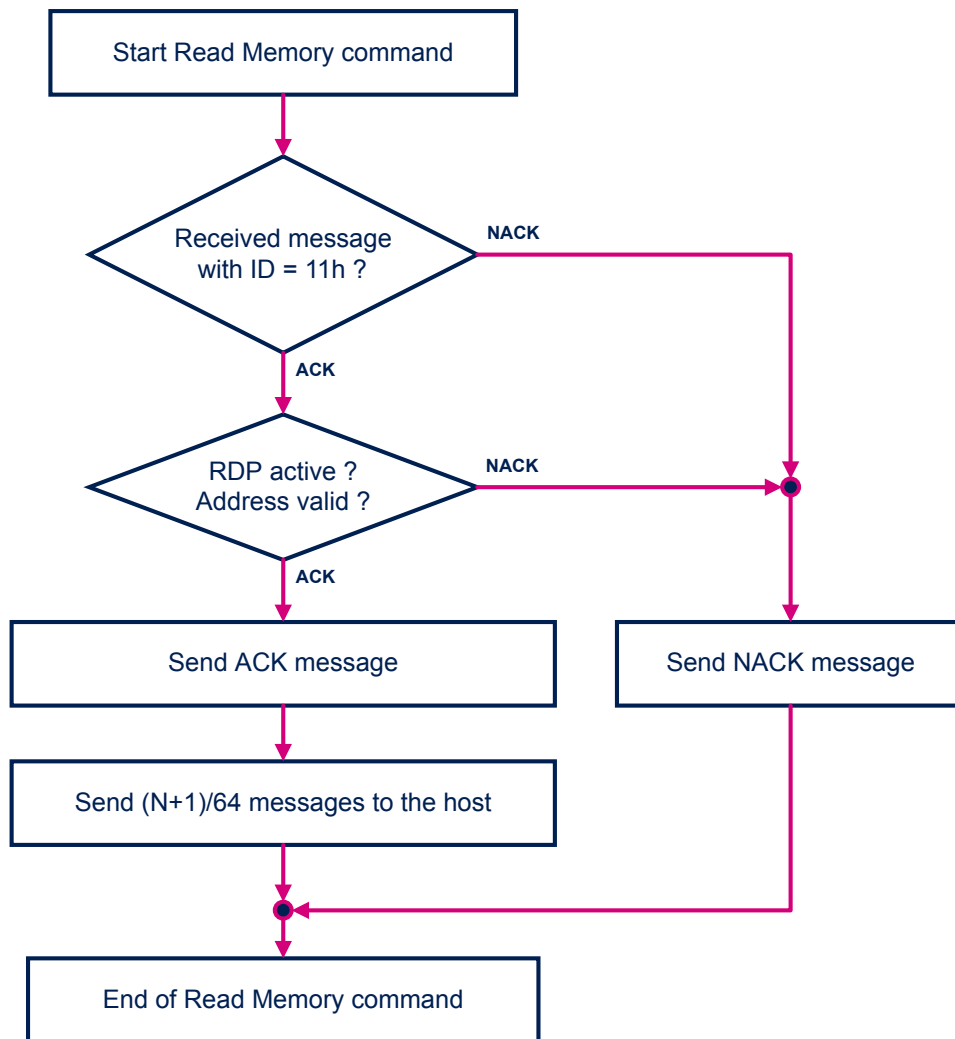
Start Read Memory command

Received message with ID = 11h ?

NACK

ACK

RDP active ?
Address valid ?

NACK

ACK

Send ACK message

Send NACK message

Send (N+1)/64 messages to the host

End of Read Memory command